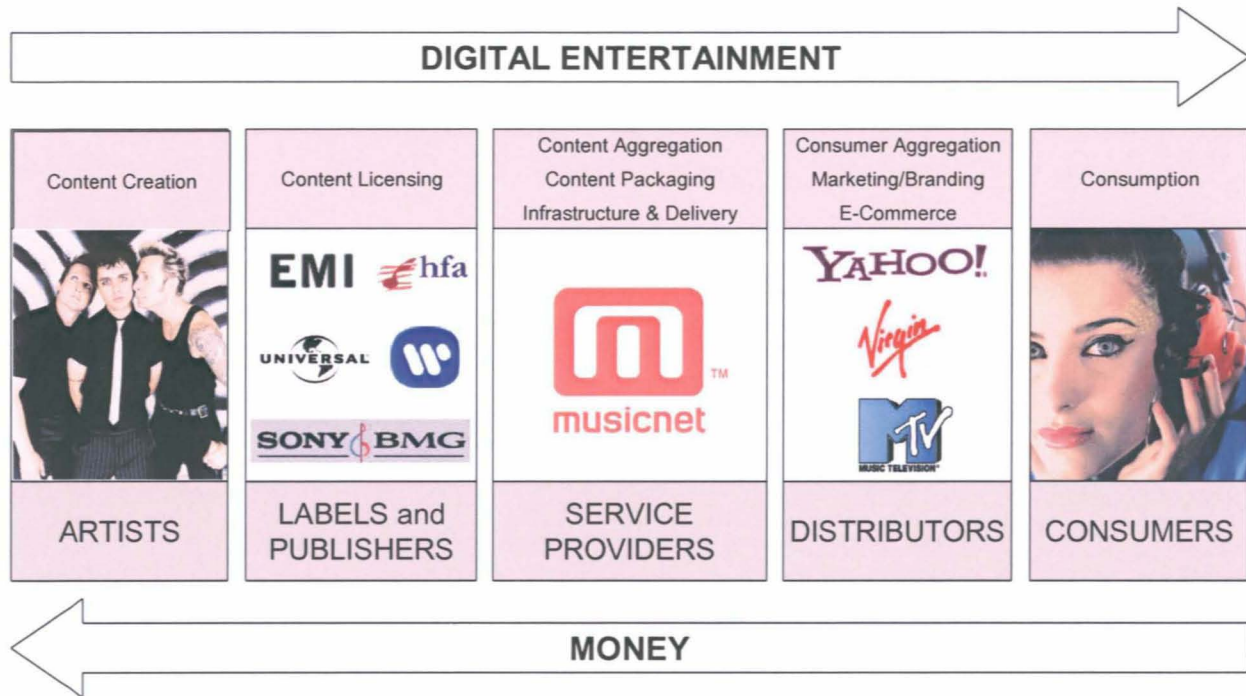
DIGITAL ENTERTAINMENT

Content Creation

ARTISTS

Content Licensing

EMI hfa

UNIVERSAL

SONY BMG

LABELS and PUBLISHERS

Content Aggregation
Content Packaging
Infrastructure & Delivery

musicnet ™

SERVICE PROVIDERS

Consumer Aggregation
Marketing/Branding
E-Commerce

YAHOO!

Virgin

MTV MUSIC TELEVISION

DISTRIBUTORS

Consumption

CONSUMERS

MONEY